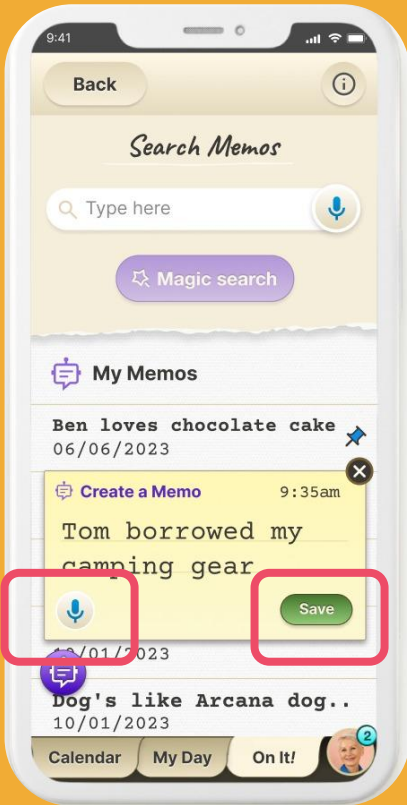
9:41

Back

Search Memos

Type here

Magic search

My Memos

Ben loves chocolate cake
06/06/2023

Create a Memo 9:35am

Tom borrowed my camping gear

Save

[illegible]0/01/2023

Dog's like Arcana dog..
10/01/2023

Calendar My Day On It! 2